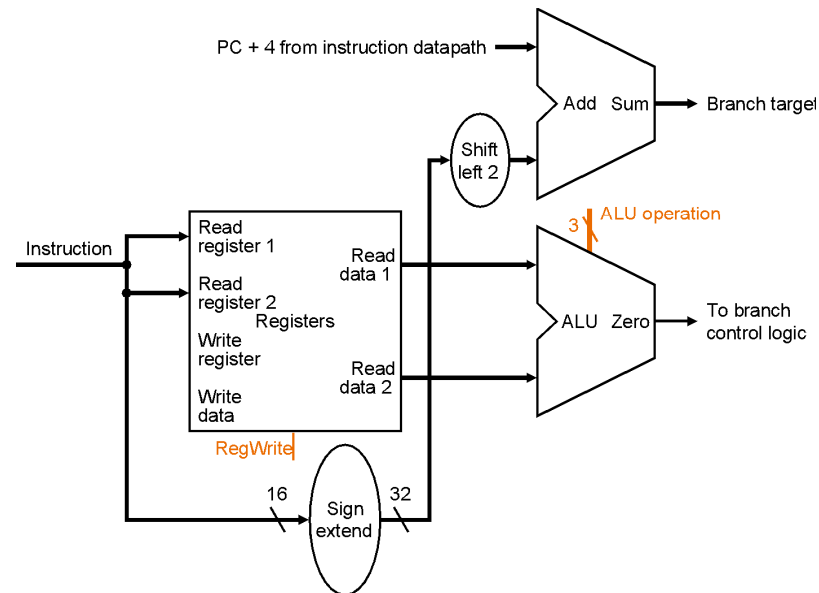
PC + 4 from instruction datapath

Add Sum

Branch target

Shift left 2

ALU operation

3

Instruction

Read register 1

Read register 2

Registers

Write register

Write data

Read data 1

Read data 2

ALU Zero

To branch control logic

RegWrite

16

Sign extend

32